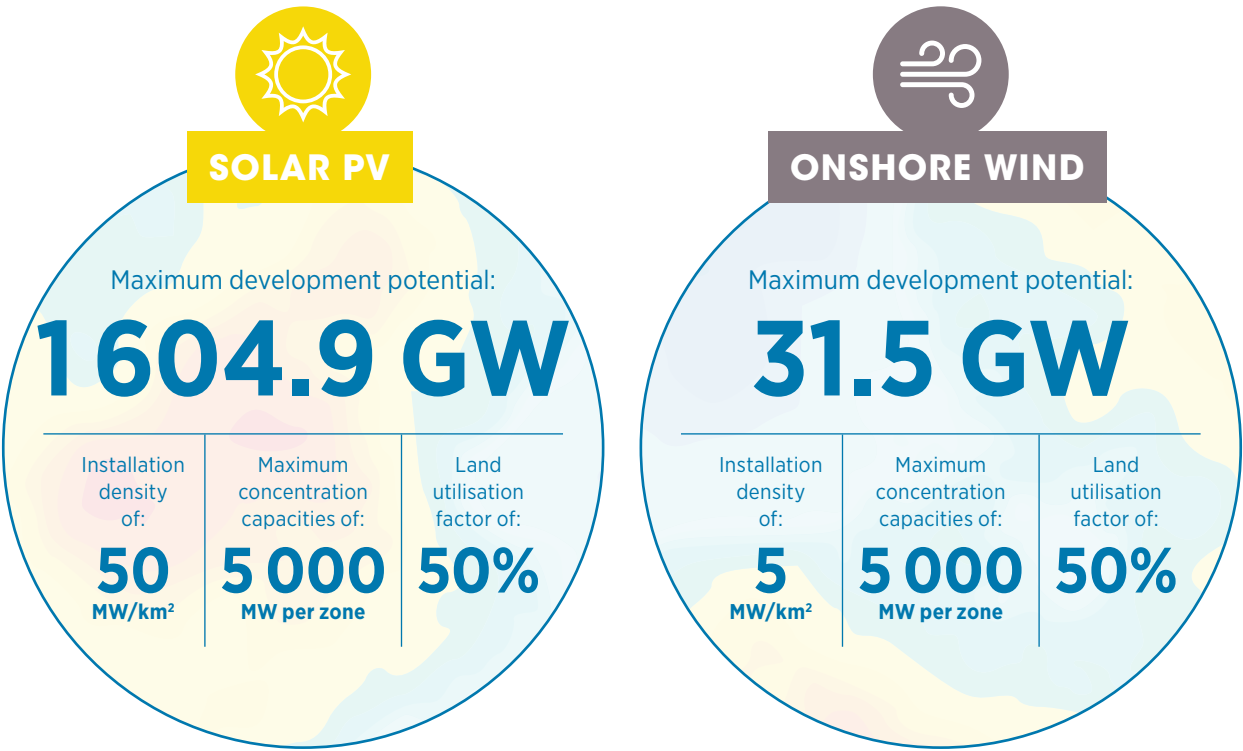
SOLAR PV

Maximum development potential:

1604.9 GW

| Installation density of: | Maximum concentration capacities of: | Land utilisation factor of: |
|---|---|---|
| 50 $MW/km^2$ | 5 000 MW per zone | 50% |

ONSHORE WIND

Maximum development potential:

31.5 GW

| Installation density of: | Maximum concentration capacities of: | Land utilisation factor of: |
|---|---|---|
| 5 $MW/km^2$ | 5 000 MW per zone | 50% |